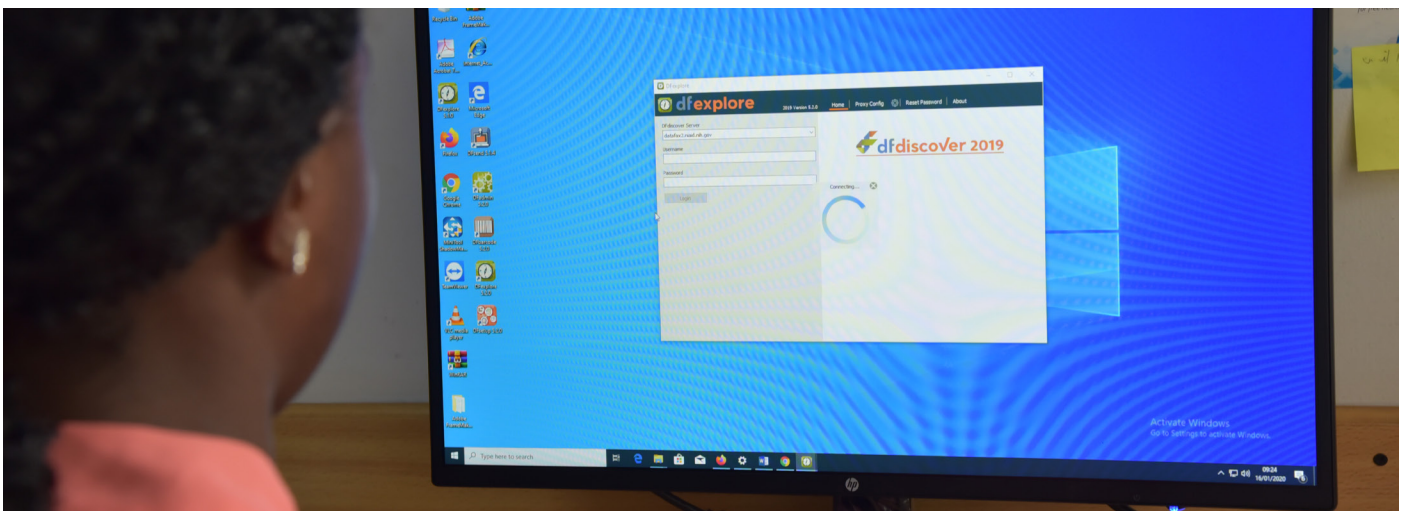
DFexplore

dfexplore

2019 Version 5.2.0

Home

Proxy Config

Reset Password

About

DFdiscover Server

Username

Password

Login

dfdiscover 2019

Connecting...

Activate Windows
Go to Settings to activate Windows.

Type here to search

09:24
16/01/2020

hp